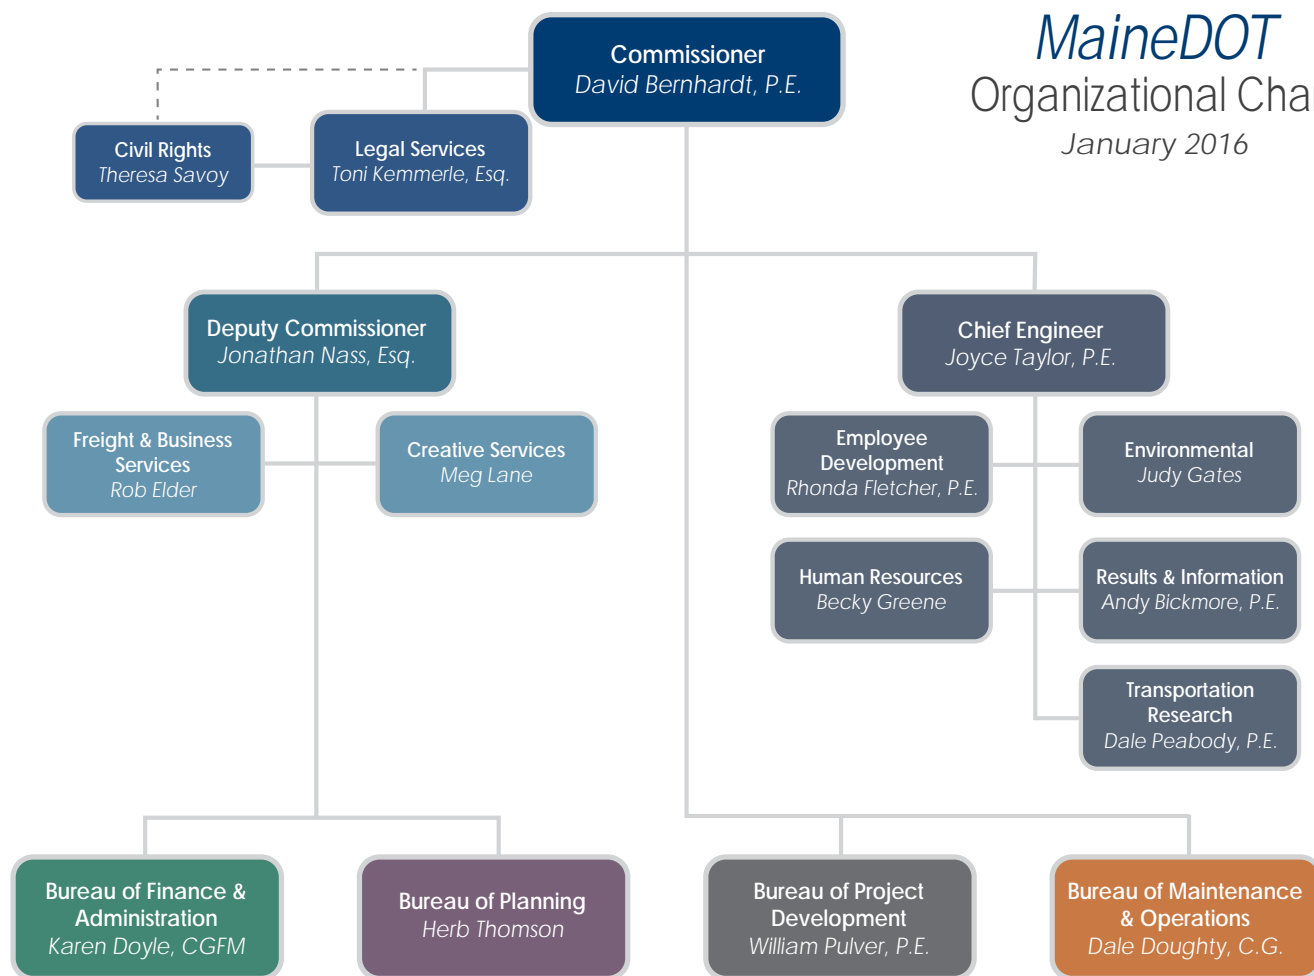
MaineDOT
Organizational Cha
January 2016

Commissioner
David Bernhardt, P.E.

Civil Rights
Theresa Savoy

Legal Services
Toni Kemmerle, Esq.

Deputy Commissioner
Jonathan Nass, Esq.

Freight & Business Services
Rob Elder

Creative Services
Meg Lane

Chief Engineer
Joyce Taylor, P.E.

Employee Development
Rhonda Fletcher, P.E.

Environmental
Judy Gates

Human Resources
Becky Greene

Results & Information
Andy Bickmore, P.E.

Transportation Research
Dale Peabody, P.E.

Bureau of Finance & Administration
Karen Doyle, CGFM

Bureau of Planning
Herb Thomson

Bureau of Project Development
William Pulver, P.E.

Bureau of Maintenance & Operations
Dale Doughty, C.G.